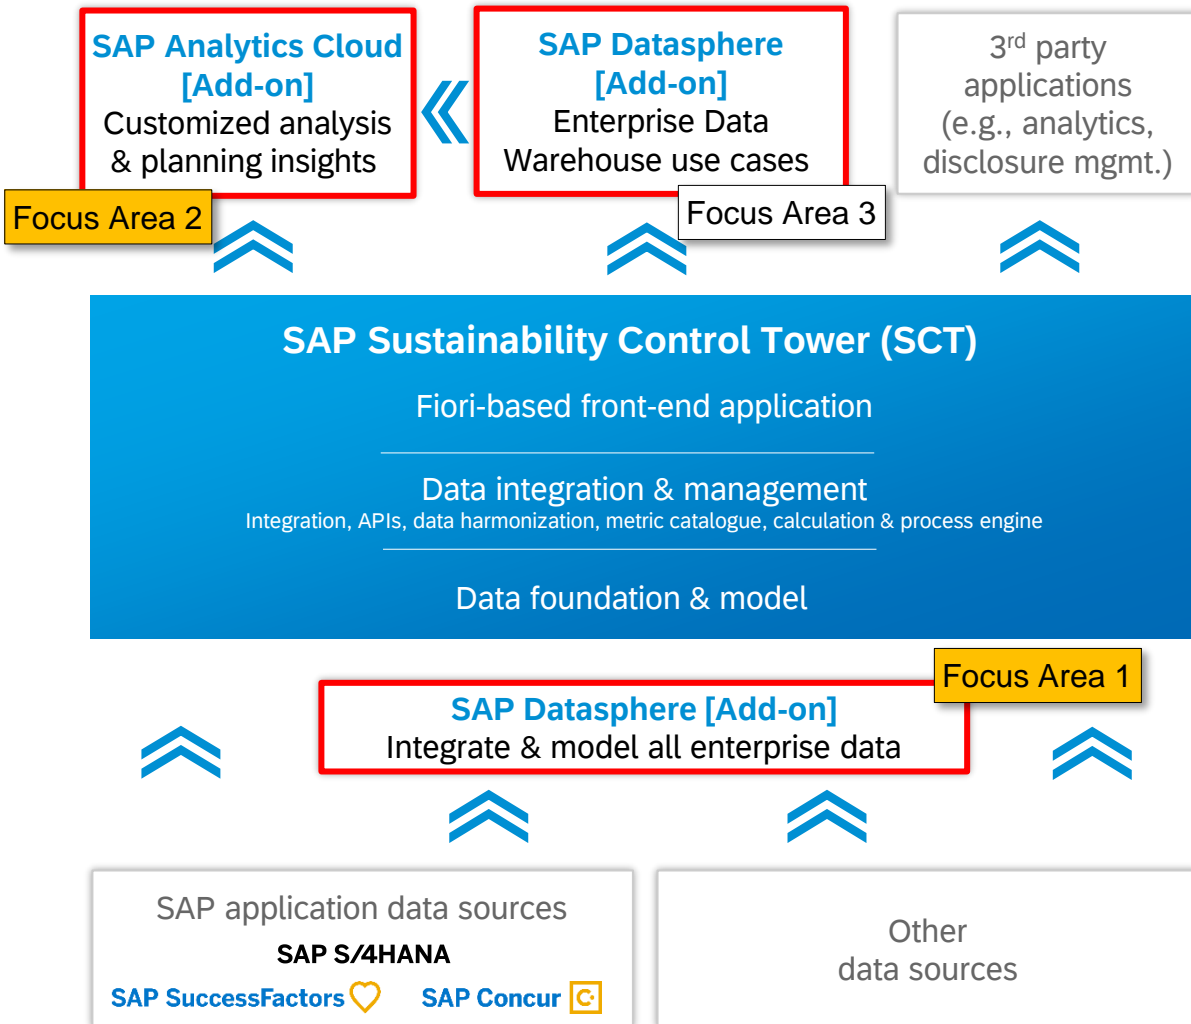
SAP Analytics Cloud [Add-on]
Customized analysis & planning insights

SAP Datasphere [Add-on]
Enterprise Data Warehouse use cases

3$^{rd}$ party applications (e.g., analytics, disclosure mgmt.)

Focus Area 2

Focus Area 3

SAP Sustainability Control Tower (SCT)

Fiori-based front-end application

Data integration & management
Integration, APIs, data harmonization, metric catalogue, calculation & process engine

Data foundation & model

Focus Area 1

SAP Datasphere [Add-on]
Integrate & model all enterprise data

SAP application data sources
SAP S/4HANA
SAP SuccessFactors
SAP Concur

Other data sources